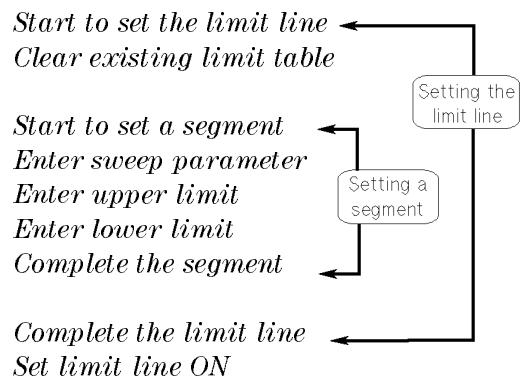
Start to set the limit line
Clear existing limit table

Start to set a segment
Enter sweep parameter
Enter upper limit
Enter lower limit
Complete the segment

Complete the limit line
Set limit line ON

Setting the limit line

Setting a segment